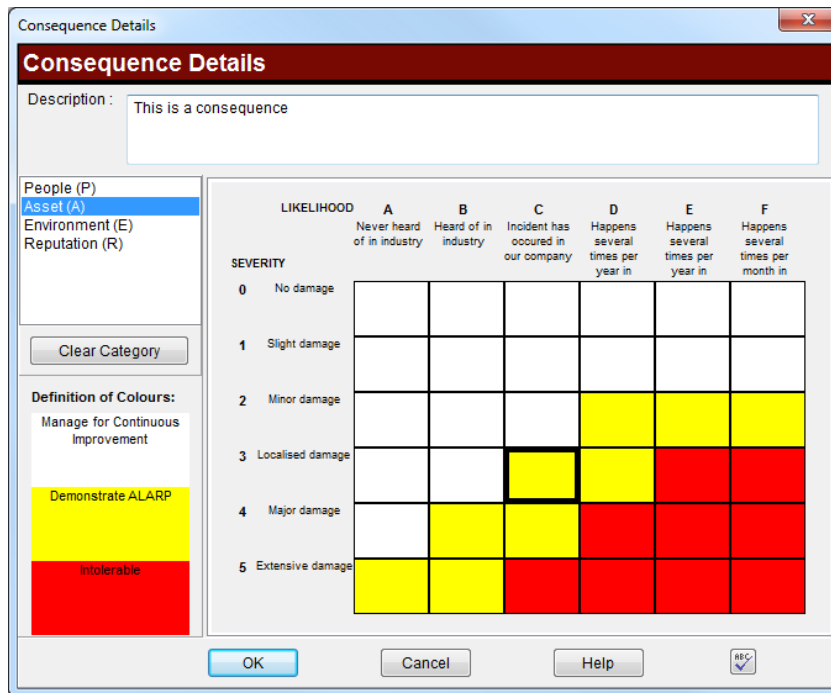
Consequence Details

Consequence Details

Description : This is a consequence

People (P)
Asset (A)
Environment (E)
Reputation (R)

Clear Category

Definition of Colours:

Manage for Continuous Improvement

Demonstrate ALARP

Intolerable

LIKELIHOOD

| SEVERITY | A Never heard of in industry | B Heard of in industry | C Incident has occured in our company | D Happens several times per year in | E Happens several times per year in | F Happens several times per month in |
|---|---|---|---|---|---|---|
| 0 No damage | | | | | | |
| 1 Slight damage | | | | | | |
| 2 Minor damage | | | | | | |
| 3 Localised damage | | | | | | |
| 4 Major damage | | | | | | |
| 5 Extensive damage | | | | | | |

OK Cancel Help